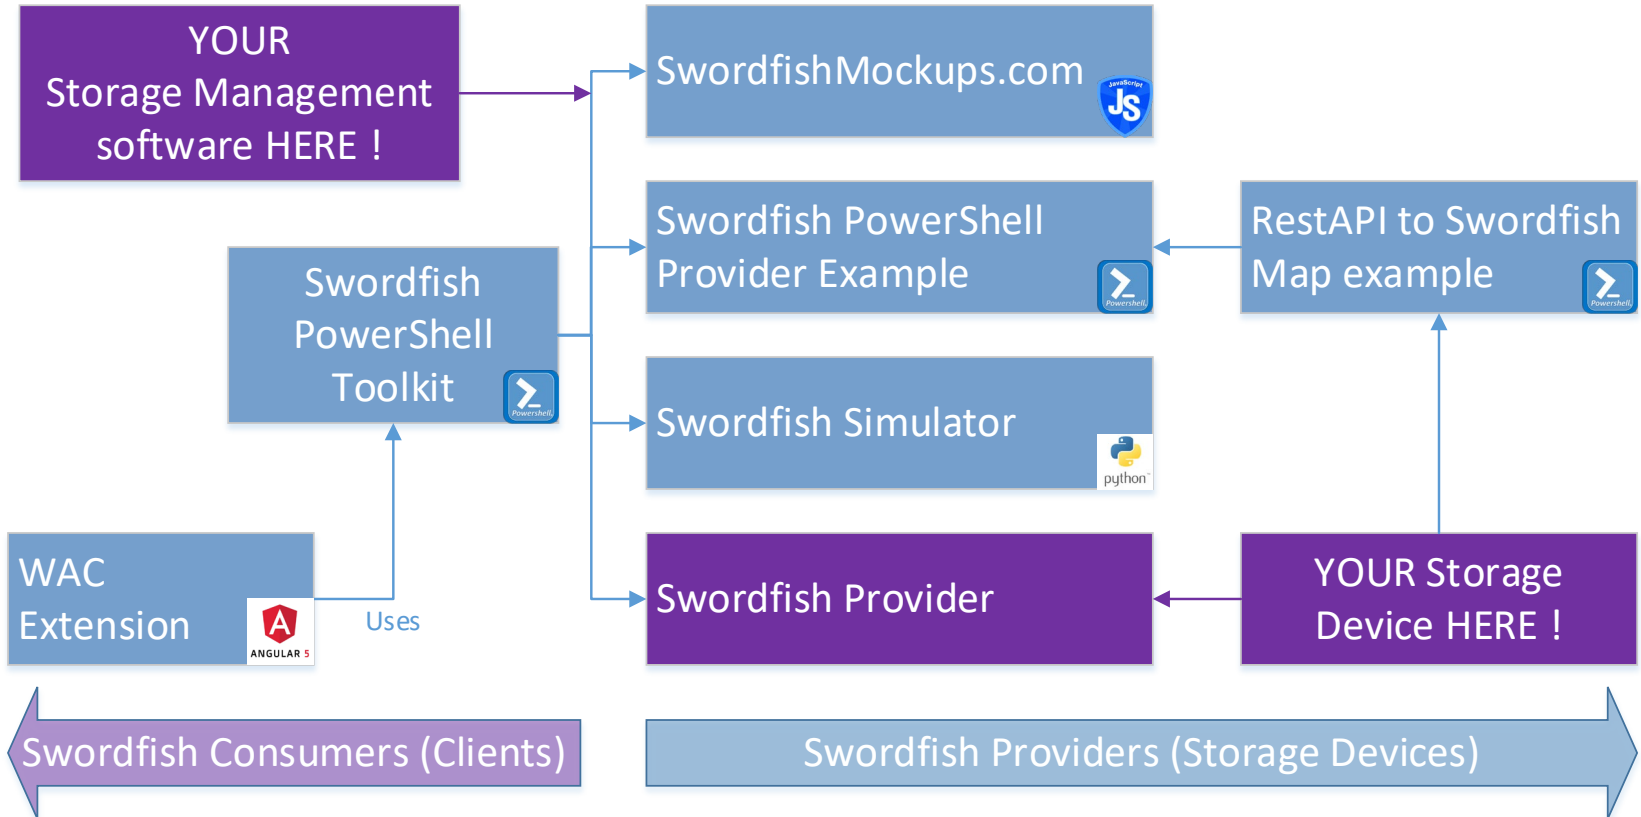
YOUR Storage Management software HERE !

SwordfishMockups.com

JavaScript JS

Swordfish PowerShell Toolkit

Powershell

Swordfish PowerShell Provider Example

Powershell

RestAPI to Swordfish Map example

Powershell

Swordfish Simulator

python

WAC Extension

ANGULAR 5

Uses

Swordfish Provider

YOUR Storage Device HERE !

Swordfish Consumers (Clients)

Swordfish Providers (Storage Devices)